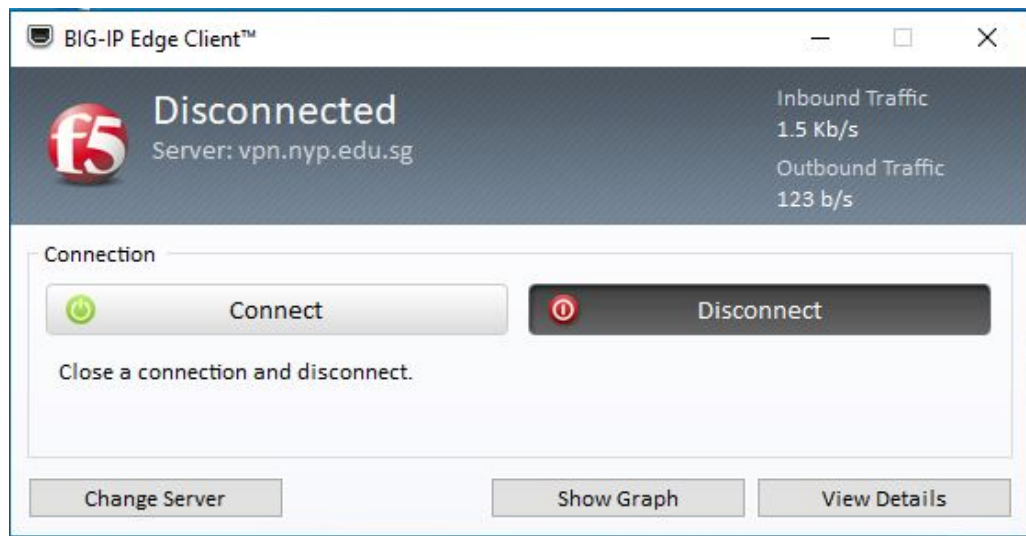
BIG-IP Edge Client™

f5

Disconnected
Server: vpn.nyp.edu.sg

Inbound Traffic
1.5 Kb/s
Outbound Traffic
123 b/s

Connection

Connect

Disconnect

Close a connection and disconnect.

Change Server

Show Graph

View Details